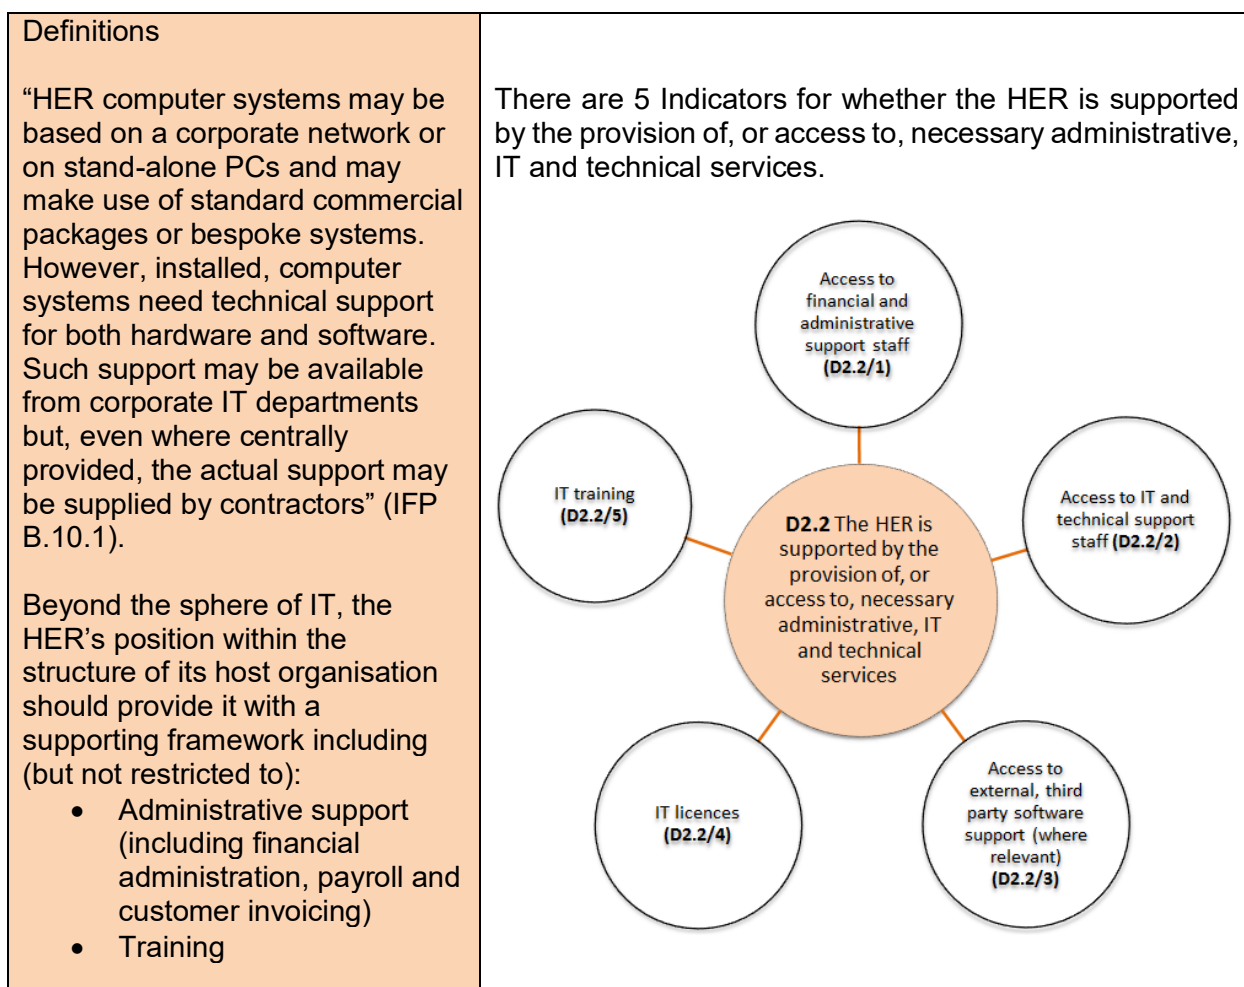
Definitions

“HER computer systems may be based on a corporate network or on stand-alone PCs and may make use of standard commercial packages or bespoke systems. However, installed, computer systems need technical support for both hardware and software. Such support may be available from corporate IT departments but, even where centrally provided, the actual support may be supplied by contractors” (IFP B.10.1).

Beyond the sphere of IT, the HER’s position within the structure of its host organisation should provide it with a supporting framework including (but not restricted to):

- Administrative support (including financial administration, payroll and customer invoicing)
- Training

There are 5 Indicators for whether the HER is supported by the provision of, or access to, necessary administrative, IT and technical services.

Access to financial and administrative support staff (D2.2/1)

IT training (D2.2/5)

D2.2 The HER is supported by the provision of, or access to, necessary administrative, IT and technical services

Access to IT and technical support staff (D2.2/2)

IT licences (D2.2/4)

Access to external, third party software support (where relevant) (D2.2/3)